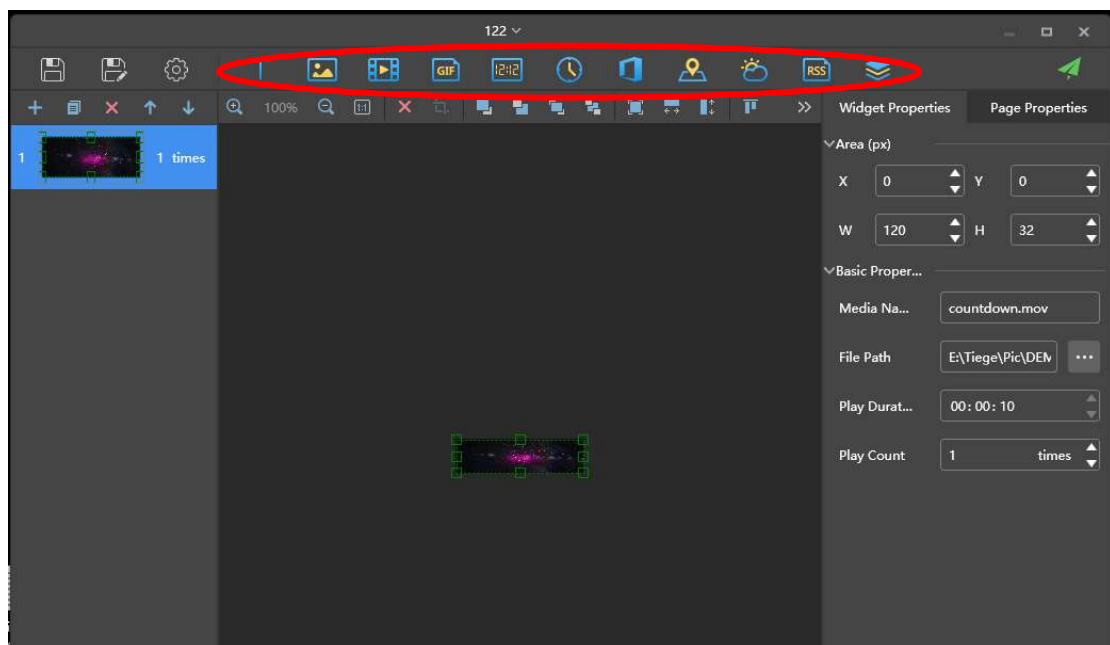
122

GIF 12:12 RSS

100% 1:1 >>

Widget Properties | Page Properties

1 1 times

Area (px)

X 0 Y 0

W 120 H 32

Basic Proper...

Media Na... countdown.mov

File Path E:\Tiege\Pic\DEM ...

Play Durat... 00: 00: 10

Play Count 1 times